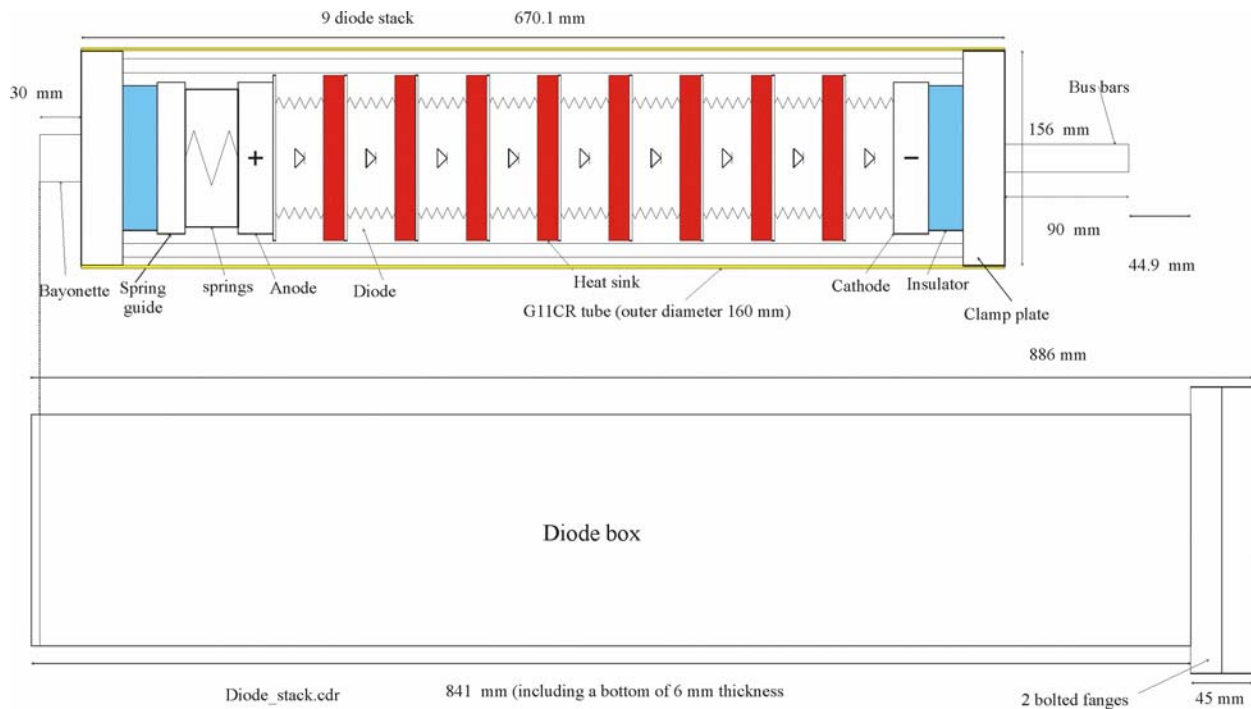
9 diode stack

670.1 mm

30 mm

Bus bars

156 mm

+

−

90 mm

44.9 mm

Bayonette

Spring guide

springs

Anode

Diode

Heat sink

G11CR tube (outer diameter 160 mm)

Cathode

Insulator

Clamp plate

886 mm

Diode box

Diode_stack.cdr

841 mm (including a bottom of 6 mm thickness

2 bolted fanges

45 mm